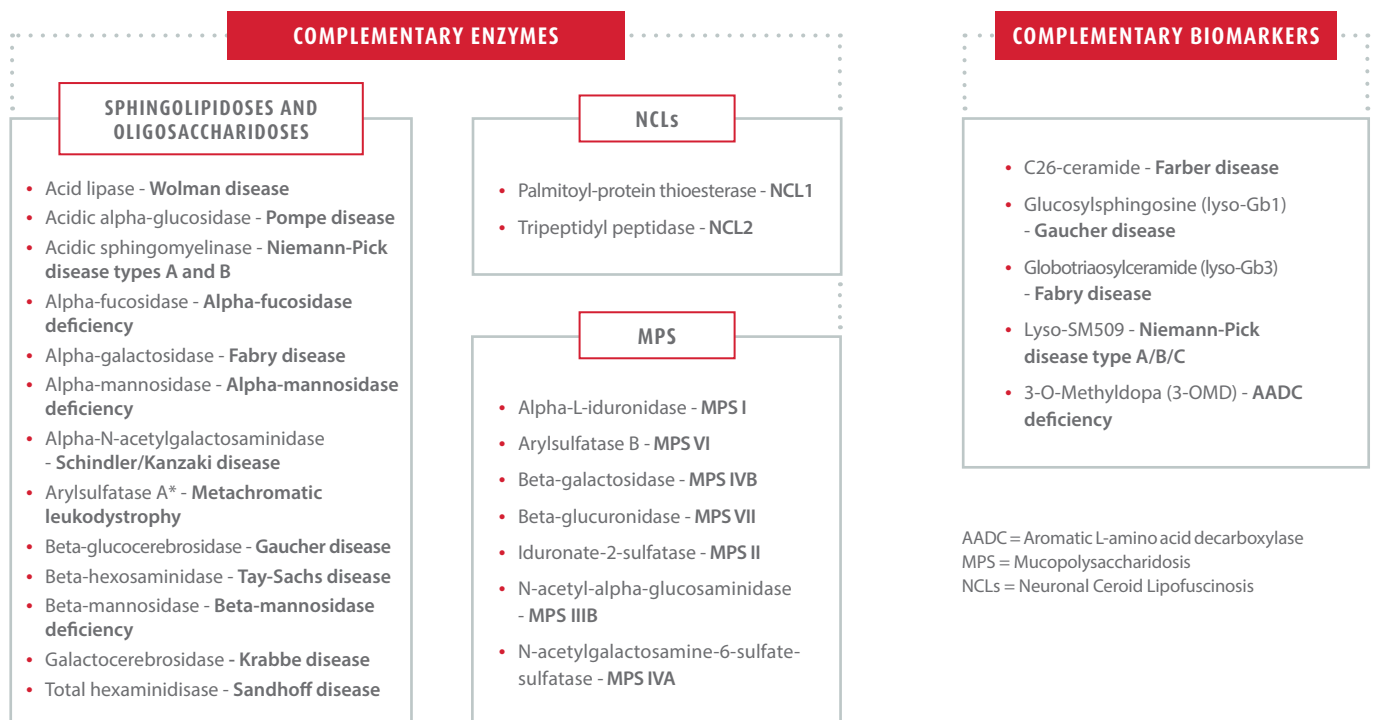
COMPLEMENTARY ENZYMES

SPHINGOLIPIDOSES AND OLIGOSACCHARIDOSES

- Acid lipase - **Wolman disease**
- Acidic alpha-glucosidase - **Pompe disease**
- Acidic sphingomyelinase - **Niemann-Pick disease types A and B**
- Alpha-fucosidase - **Alpha-fucosidase deficiency**
- Alpha-galactosidase - **Fabry disease**
- Alpha-mannosidase - **Alpha-mannosidase deficiency**
- Alpha-N-acetylgalactosaminidase - **Schindler/Kanzaki disease**
- Arylsulfatase A* - **Metachromatic leukodystrophy**
- Beta-glucocerebrosidase - **Gaucher disease**
- Beta-hexosaminidase - **Tay-Sachs disease**
- Beta-mannosidase - **Beta-mannosidase deficiency**
- Galactocerebrosidase **- Krabbe disease**
- Total hexaminidisase - **Sandhoff disease**

NCLs

- Palmitoyl-protein thioesterase - **NCL1**
- Tripeptidyl peptidase - **NCL2**

MPS

- Alpha-L-iduronidase - **MPS I**
- Arylsulfatase B - **MPS VI**
- Beta-galactosidase - **MPS IVB**
- Beta-glucuronidase - **MPS VII**
- Iduronate-2-sulfatase - **MPS II**
- N-acetyl-alpha-glucosaminidase - **MPS IIIB**
- N-acetylgalactosamine-6-sulfate-sulfatase - **MPS IVA**

COMPLEMENTARY BIOMARKERS

- C26-ceramide - **Farber disease**
- Glucosylsphingosine (lyso-Gb1) - **Gaucher disease**
- Globotriaosylceramide (lyso-Gb3) - **Fabry disease**
- Lyso-SM509 - **Niemann-Pick disease type A/B/C**
- 3-O-Methyldopa (3-OMD) - **AADC deficiency**

AADC = Aromatic L-amino acid decarboxylase
MPS = Mucopolysaccharidosis
NCLs = Neuronal Ceroid Lipofuscinosis